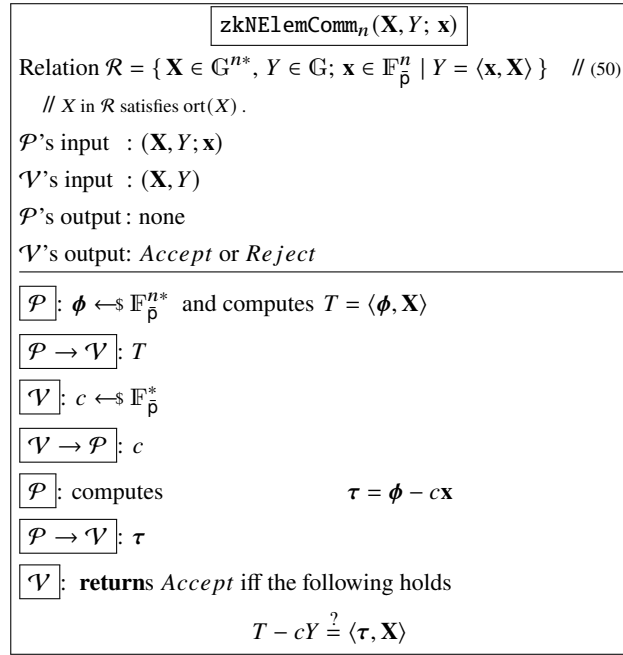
$\texttt{zkNElemComm}_n(\mathbf{X}, Y;\, \mathbf{x})$

Relation $\mathcal{R} = \{\, \mathbf{X} \in \mathbb{G}^{n*},\, Y \in \mathbb{G};\, \mathbf{x} \in \mathbb{F}_{\bar{\mathsf{p}}}^{n} \mid Y = \langle \mathbf{x}, \mathbf{X} \rangle \,\}$ // (50)

// $X$ in $\mathcal{R}$ satisfies $\mathrm{ort}(X)$ .

$\mathcal{P}$'s input : $(\mathbf{X}, Y; \mathbf{x})$

$\mathcal{V}$'s input : $(\mathbf{X}, Y)$

$\mathcal{P}$'s output : none

$\mathcal{V}$'s output: $Accept$ or $Reject$

$\mathcal{P}$: $\boldsymbol{\phi} \leftarrow\$\ \mathbb{F}_{\bar{\mathsf{p}}}^{n*}$ and computes $T = \langle \boldsymbol{\phi}, \mathbf{X} \rangle$

$\mathcal{P} \rightarrow \mathcal{V}$: $T$

$\mathcal{V}$: $c \leftarrow\$\ \mathbb{F}_{\bar{\mathsf{p}}}^{*}$

$\mathcal{V} \rightarrow \mathcal{P}$: $c$

$\mathcal{P}$: computes $\boldsymbol{\tau} = \boldsymbol{\phi} - c\mathbf{x}$

$\mathcal{P} \rightarrow \mathcal{V}$: $\boldsymbol{\tau}$

$\mathcal{V}$: **return**s $Accept$ iff the following holds

$T - cY \stackrel{?}{=} \langle \boldsymbol{\tau}, \mathbf{X} \rangle$